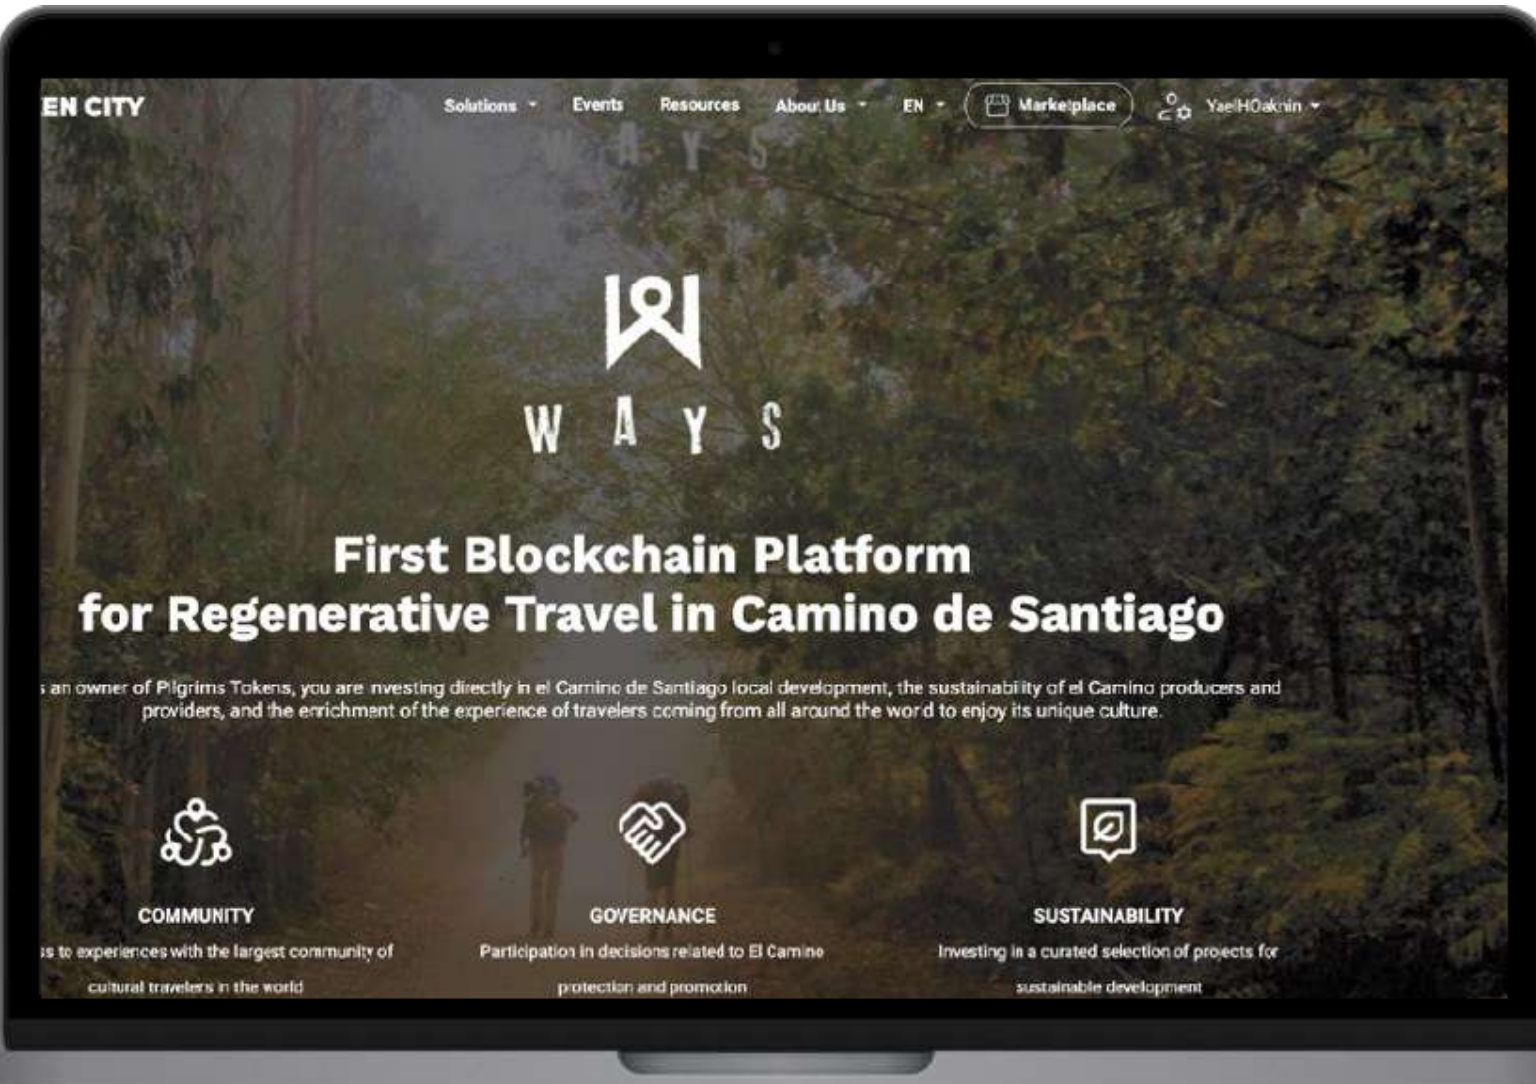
EN CITY Solutions Events Resources About Us EN Marketplace YaelHOaknin

WAYS

W A Y S

First Blockchain Platform
for Regenerative Travel in Camino de Santiago

s an owner of Pilgrims Tokens, you are investing directly in el Camino de Santiago local development, the sustainability of el Camino producers and providers, and the enrichment of the experience of travelers coming from all around the world to enjoy its unique culture.

COMMUNITY
s to experiences with the largest community of cultural travelers in the world

GOVERNANCE
Participation in decisions related to El Camino protection and promotion

SUSTAINABILITY
Investing in a curated selection of projects for sustainable development